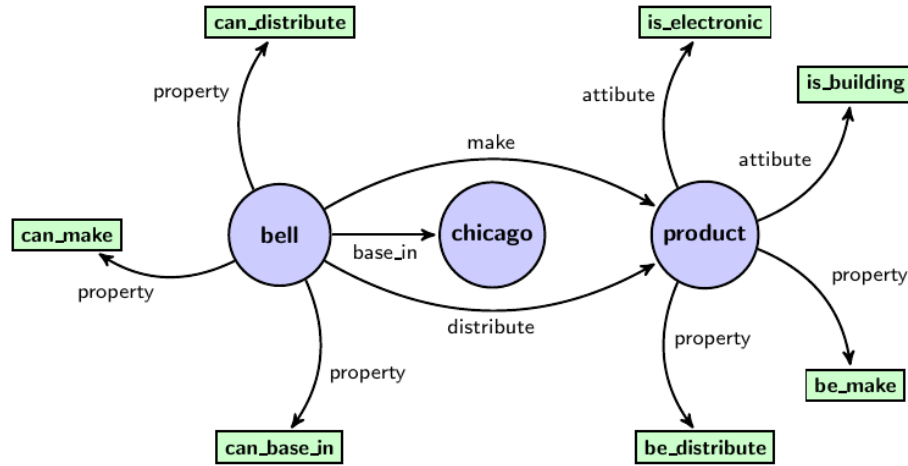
can_distribute

property

is_electronic

attibute

is_building

make

attibute

can_make

bell

chicago

product

base_in

property

property

distribute

property

property

be_make

can_base_in

be_distribute